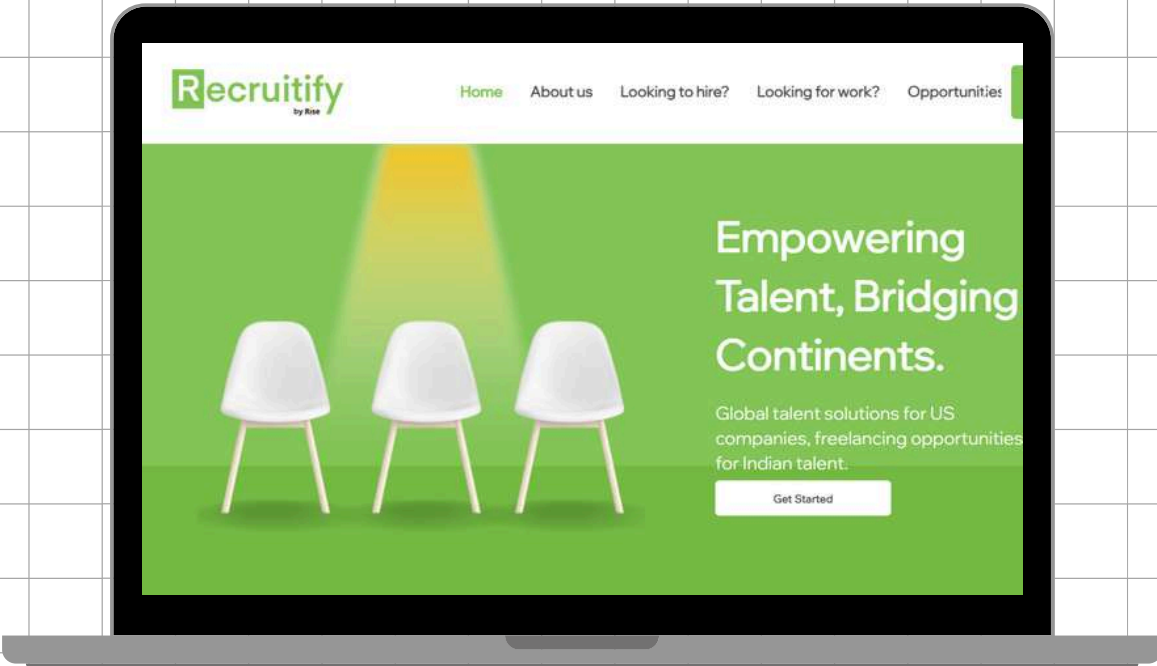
Recruitify
by Rise

Home About us Looking to hire? Looking for work? Opportunities

Empowering Talent, Bridging Continents.

Global talent solutions for US companies, freelancing opportunities for Indian talent.

Get Started